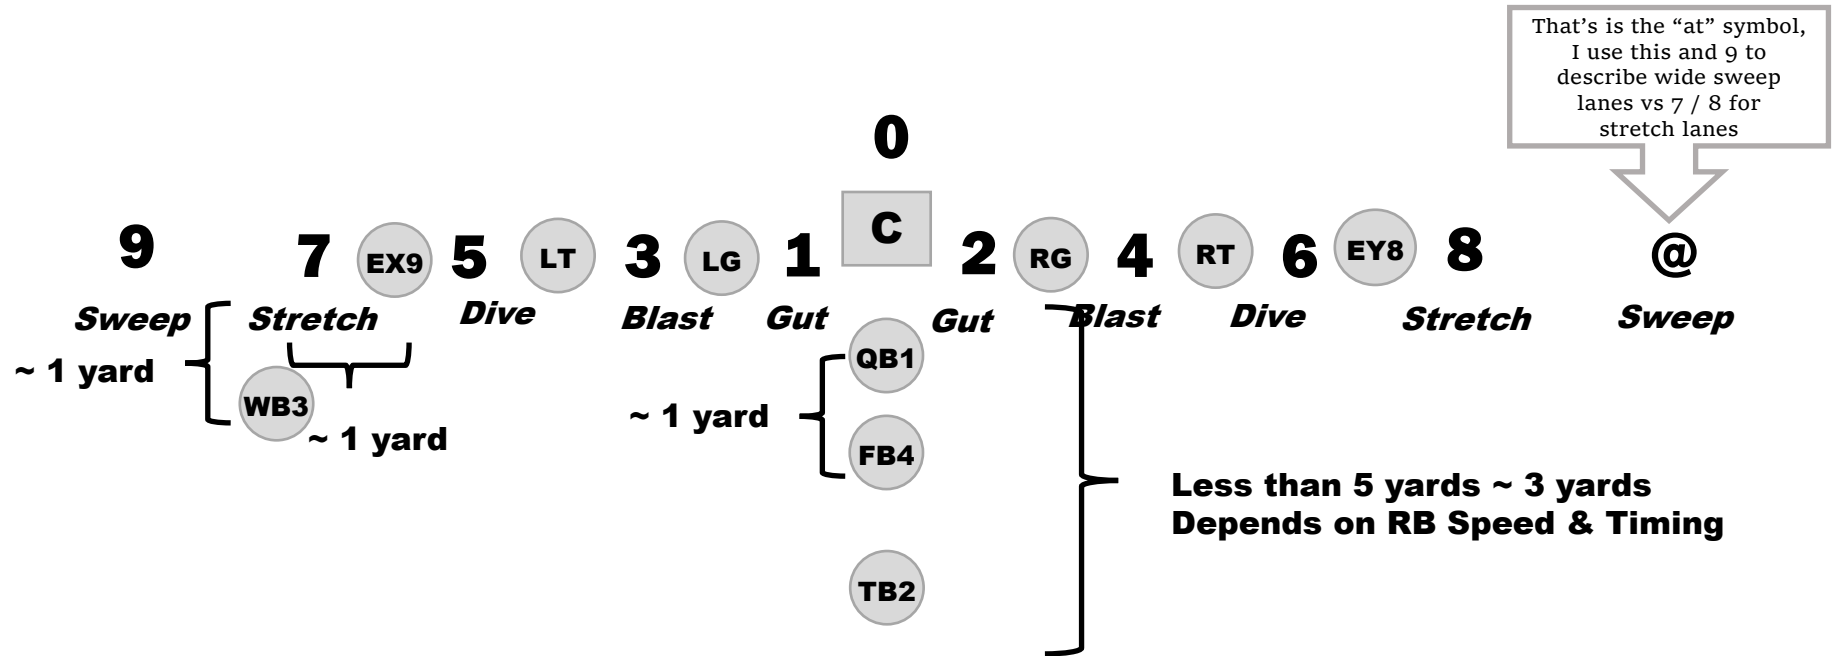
That's is the "at" symbol, I use this and 9 to describe wide sweep lanes vs 7 / 8 for stretch lanes

0

9 7 EX9 5 LT 3 LG 1 C 2 RG 4 RT 6 EY8 8 @

Sweep Stretch Dive Blast Gut Gut Blast Dive Stretch Sweep

~ 1 yard

WB3

~ 1 yard

QB1

~ 1 yard

FB4

TB2

Less than 5 yards ~ 3 yards
Depends on RB Speed & Timing